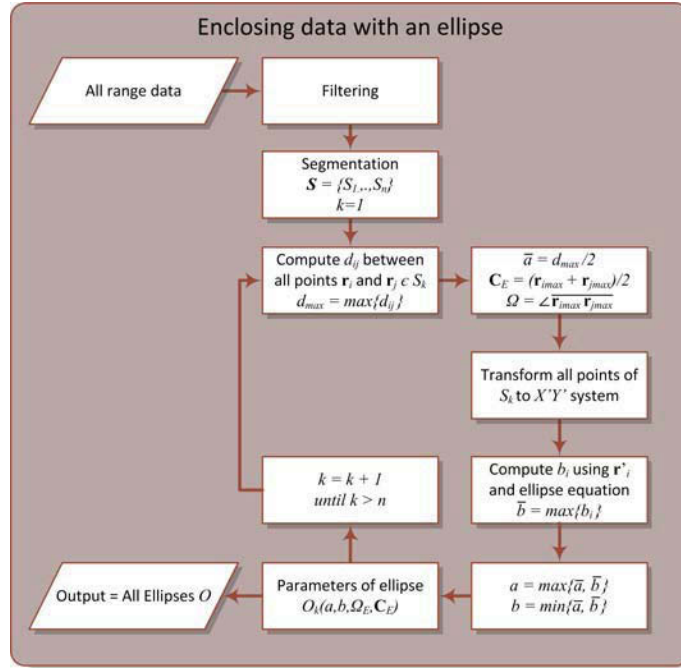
Enclosing data with an ellipse

All range data

Filtering

Segmentation
$\boldsymbol{S} = \{S_1,..,S_n\}$
$k=1$

Compute $d_{ij}$ between all points $\mathbf{r}_i$ and $\mathbf{r}_j \in S_k$
$d_{max} = max\{d_{ij}\}$

$\overline{a} = d_{max}/2$
$\mathbf{C}_E = (\mathbf{r}_{imax} + \mathbf{r}_{jmax})/2$
$\Omega = \angle \overline{\mathbf{r}_{imax}\mathbf{r}_{jmax}}$

Transform all points of $S_k$ to $X'Y'$ system

Compute $b_i$ using $\mathbf{r'}_i$ and ellipse equation
$\overline{b} = max\{b_i\}$

$k = k + 1$
$until\ k > n$

$a = max\{\overline{a}, \overline{b}\}$
$b = min\{\overline{a}, \overline{b}\}$

Parameters of ellipse
$O_k(a,b,\Omega_E,\mathbf{C}_E)$

Output = All Ellipses $O$